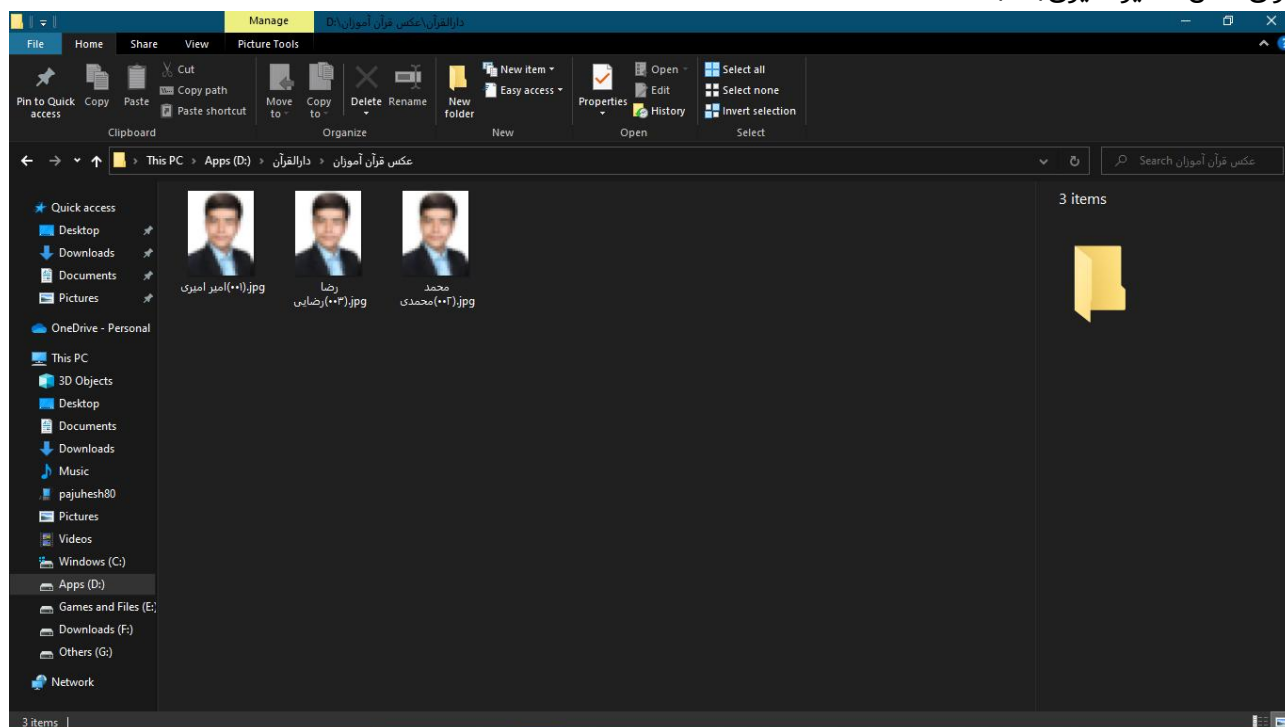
Manage
D:\دارالقرآن\عکس قرآن آموزان

File Home Share View Picture Tools

Pin to Quick access
Copy
Paste
Cut
Copy path
Paste shortcut
Clipboard

Move to
Copy to
Delete
Rename
Organize

New folder
New item
Easy access
New

Properties
Open
Edit
History
Open

Select all
Select none
Invert selection
Select

This PC › Apps (D:) › دارالقرآن › عکس قرآن آموزان

Search عکس قرآن آموزان

Quick access
Desktop
Downloads
Documents
Pictures
OneDrive - Personal
This PC
3D Objects
Desktop
Documents
Downloads
Music
pajuhesh80
Pictures
Videos
Windows (C:)
Apps (D:)
Games and Files (E:)
Downloads (F:)
Others (G:)
Network

امیر امیری(۰۰۱).jpg
رضا رضایی(۰۰۳).jpg
محمد محمدی(۰۰۲).jpg

3 items

3 items